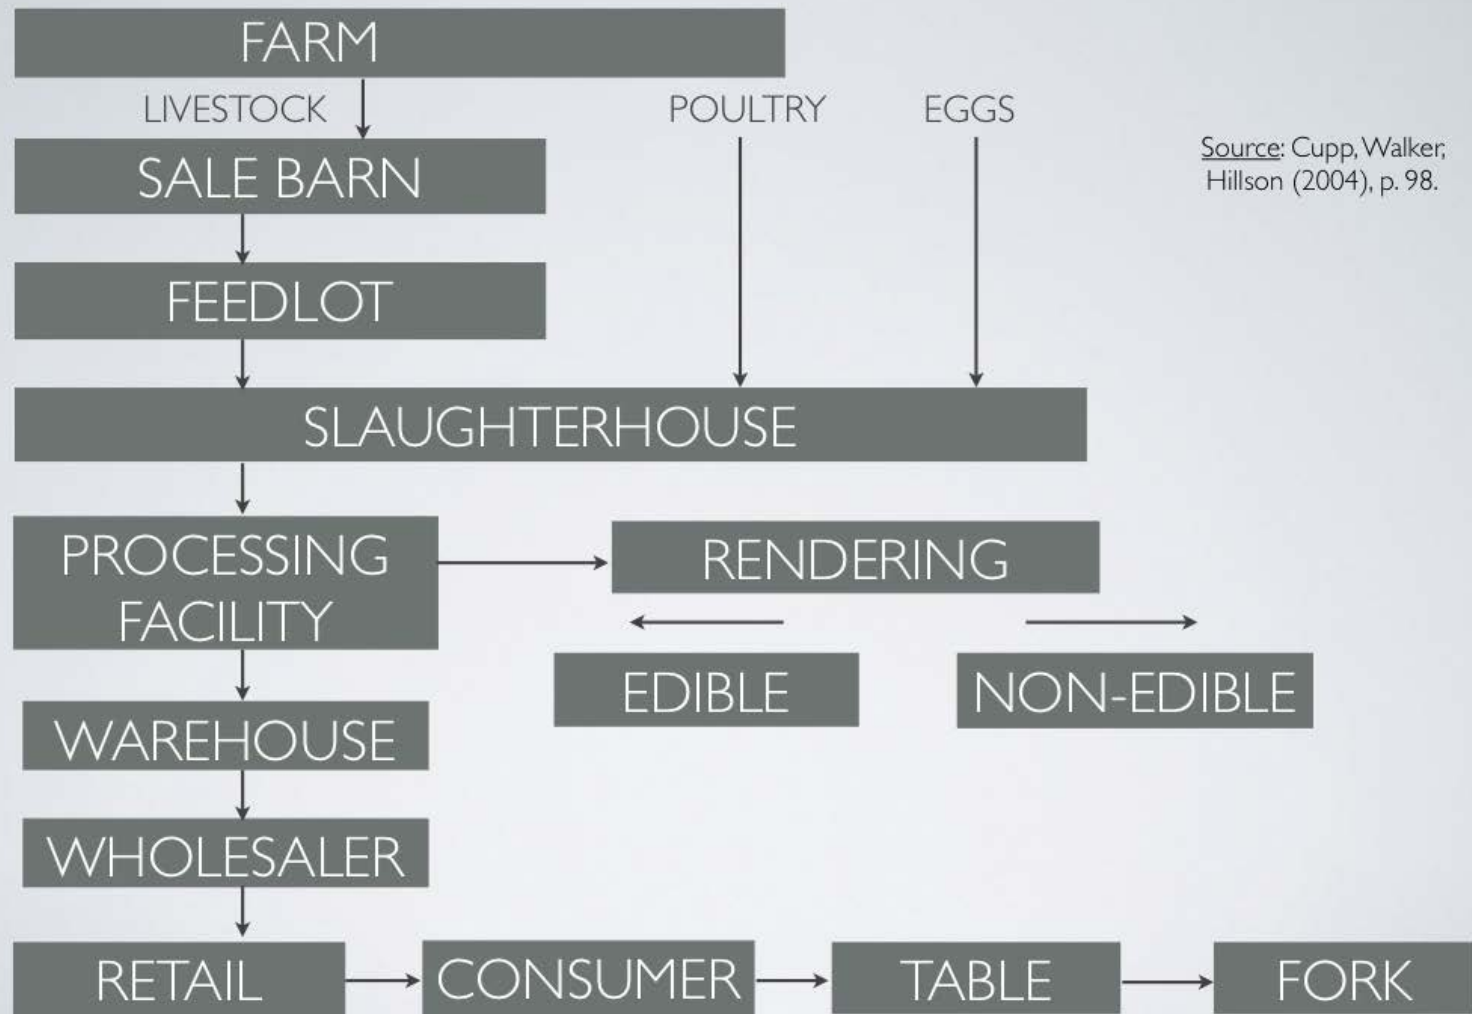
FARM

LIVESTOCK

POULTRY

EGGS

Source: Cupp, Walker, Hillson (2004), p. 98.

SALE BARN

FEEDLOT

SLAUGHTERHOUSE

PROCESSING FACILITY

RENDERING

EDIBLE

NON-EDIBLE

WAREHOUSE

WHOLESALER

RETAIL

CONSUMER

TABLE

FORK